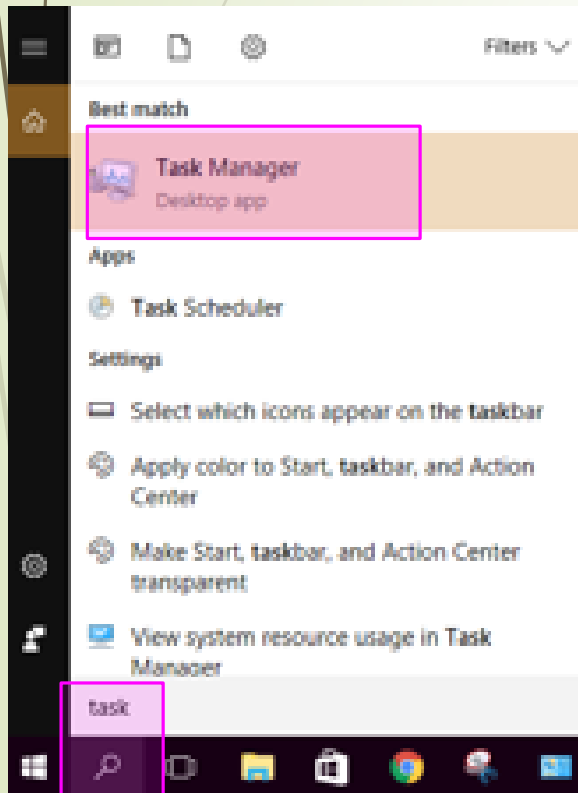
Filters

Best match

Task Manager
Desktop app

Apps

Task Scheduler

Settings

Select which icons appear on the taskbar

Apply color to Start, taskbar, and Action Center

Make Start, taskbar, and Action Center transparent

View system resource usage in Task Manager

task